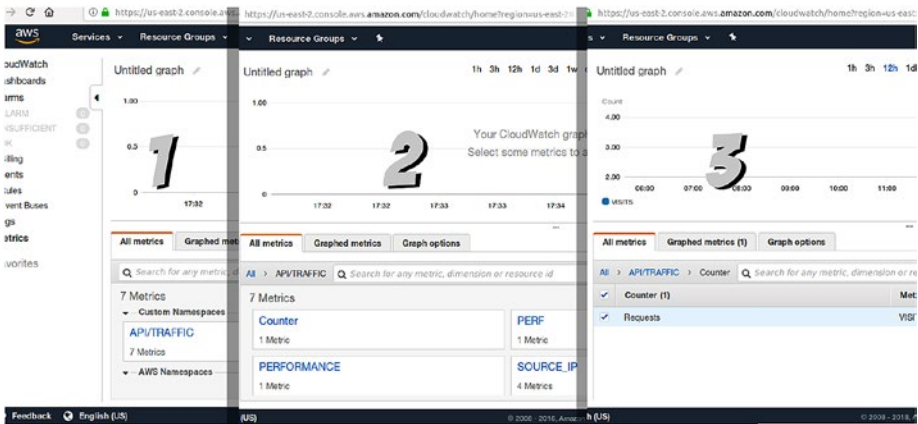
https://us-east-2.console.aws
aws
Services
Resource Groups
oudWatch
shboards
arms
LARM
NSUFFICIENT
K
illing
ents
ules
vent Buses
gs
etrics
avorites
Untitled graph
1.00
0.5
0
17:32
1
All metrics
Graphed met
Search for any metric, d
7 Metrics
Custom Namespaces
API/TRAFFIC
7 Metrics
AWS Namespaces
Feedback
English (US)

https://us-east-2.console.aws.amazon.com/cloudwatch/home?region=us-east-2
Resource Groups
Untitled graph
1h 3h 12h 1d 3d 1w
1.00
0.5
0
17:32 17:32 17:33 17:33 17:34
2
Your CloudWatch grap
Select some metrics to a
All metrics
Graphed metrics
Graph options
All > API/TRAFFIC
Search for any metric, dimension or resource id
7 Metrics
Counter
1 Metric
PERF
1 Metric
PERFORMANCE
1 Metric
SOURCE_IP
4 Metrics
(US)
© 2008 - 2018, Amazon

https://us-east-2.console.aws.amazon.com/cloudwatch/home?region=us-east-2
s
Resource Groups
Untitled graph
1h 3h 12h 1d
Count
4.00
3.00
2.00
06:00 07:00 08:00 09:00 10:00 11:00
3
VISITS
All metrics
Graphed metrics (1)
Graph options
All > API/TRAFFIC > Counter
Search for any metric, dimension or re
Counter (1)
Met
Requests
VISIT
h (US)
© 2008 - 2018, A